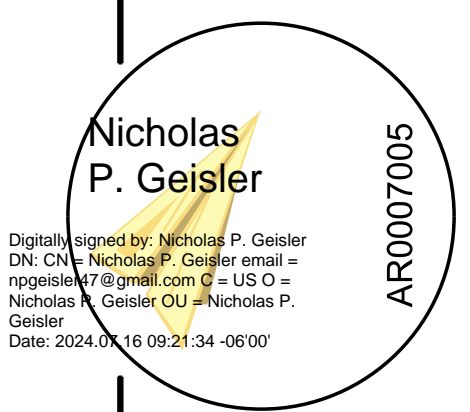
Nicholas P. Geisler

AR0007005

Digitally signed by: Nicholas P. Geisler
DN: CN = Nicholas P. Geisler email = npgeisler47@gmail.com C = US O = Nicholas P. Geisler OU = Nicholas P. Geisler
Date: 2024.07.16 09:21:34 -06'00'